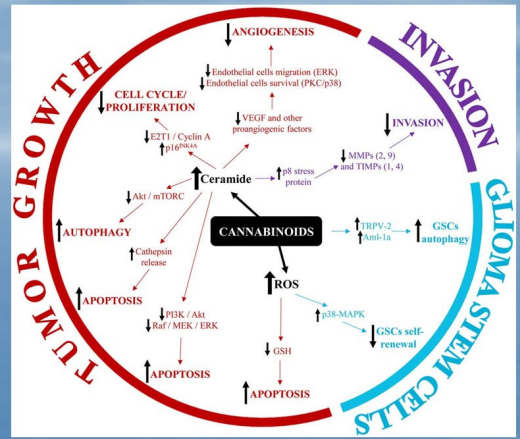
TUMOR GROWTH

INVASION

GLIOMA STEM CELLS

↓ANGIOGENESIS

↓Endothelial cells migration (ERK)
↓Endothelial cells survival (PKC/p38)

↓VEGF and other proangiogenic factors

↓CELL CYCLE/ PROLIFERATION

↓E2T1 / Cyclin A
↑p16$^{INK4A}$

↑Ceramide

↑p8 stress protein

↓INVASION

↓MMPs (2, 9)
and TIMPs (1, 4)

↓Akt / mTORC

↑AUTOPHAGY

CANNABINOIDS

↑TRPV-2
↑Aml-1a

↓GSCs autophagy

↑Cathepsin release

↑APOPTOSIS

↑ROS

↓PI3K / Akt
↓Raf / MEK / ERK

↑p38-MAPK

↓GSCs self-renewal

↑APOPTOSIS

↓GSH

↑APOPTOSIS